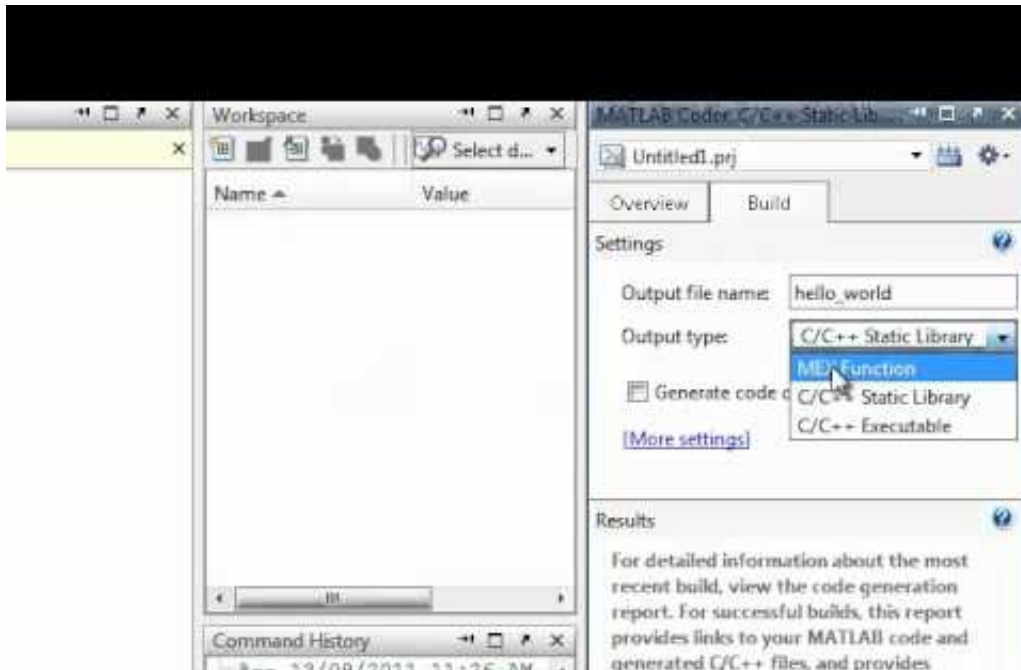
Workspace

Select d...

Name ▲

Value

Command History

MATLAB Coder: C/C++ Static Lib...

Untitled1.prj

Overview

Build

Settings

Output file name: hello_world

Output type: C/C++ Static Library

MEX Function

C/C++ Static Library

C/C++ Executable

Generate code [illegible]

[More settings]

Results

For detailed information about the most recent build, view the code generation report. For successful builds, this report provides links to your MATLAB code and generated C/C++ files, and provides